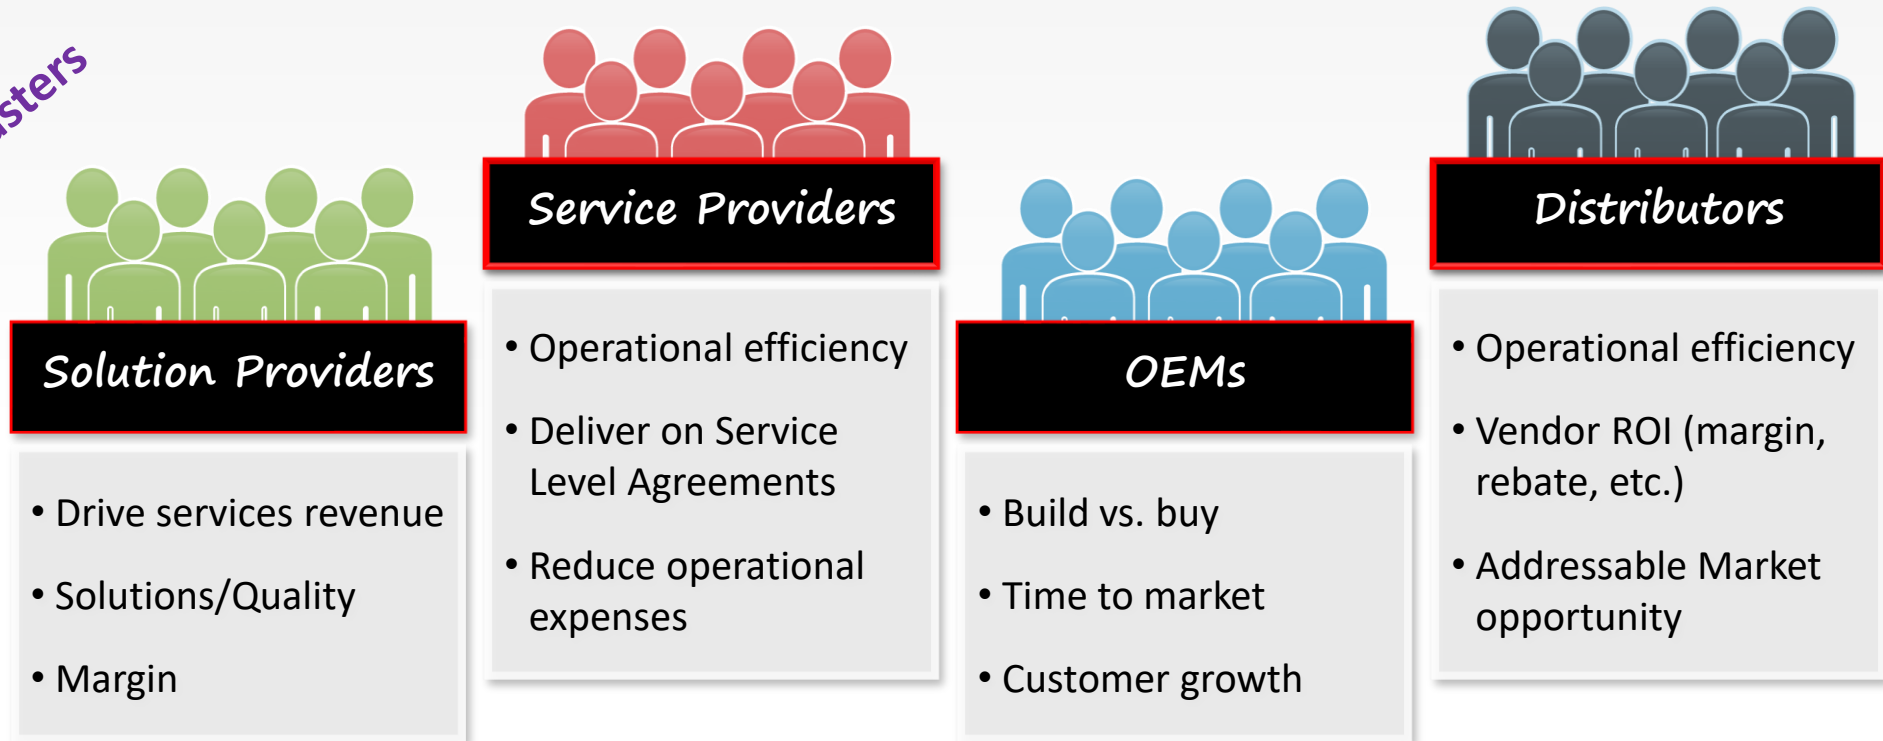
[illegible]sters

Solution Providers

• Drive services revenue
• Solutions/Quality
• Margin

Service Providers

• Operational efficiency
• Deliver on Service Level Agreements
• Reduce operational expenses

OEMs

• Build vs. buy
• Time to market
• Customer growth

Distributors

• Operational efficiency
• Vendor ROI (margin, rebate, etc.)
• Addressable Market opportunity